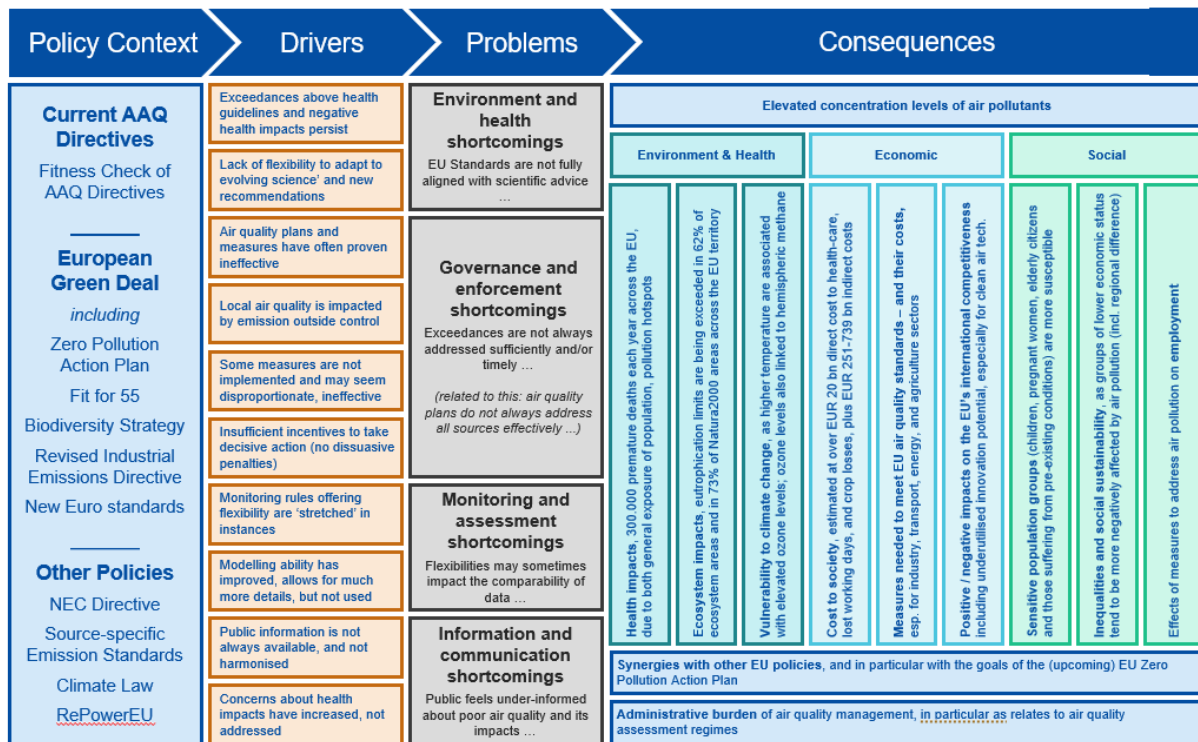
Policy Context

Current AAQ Directives

Fitness Check of AAQ Directives

European Green Deal

including

Zero Pollution Action Plan

Fit for 55

Biodiversity Strategy

Revised Industrial Emissions Directive

New Euro standards

Other Policies

NEC Directive

Source-specific Emission Standards

Climate Law

RePowerEU

Drivers

Exceedances above health guidelines and negative health impacts persist

Lack of flexibility to adapt to evolving science' and new recommendations

Air quality plans and measures have often proven ineffective

Local air quality is impacted by emission outside control

Some measures are not implemented and may seem disproportionate, ineffective

Insufficient incentives to take decisive action (no dissuasive penalties)

Monitoring rules offering flexibility are 'stretched' in instances

Modelling ability has improved, allows for much more details, but not used

Public information is not always available, and not harmonised

Concerns about health impacts have increased, not addressed

Problems

Environment and health shortcomings

EU Standards are not fully aligned with scientific advice …

Governance and enforcement shortcomings

Exceedances are not always addressed sufficiently and/or timely …

(related to this: air quality plans do not always address all sources effectively ...)

Monitoring and assessment shortcomings

Flexibilities may sometimes impact the comparability of data …

Information and communication shortcomings

Public feels under-informed about poor air quality and its impacts …

Consequences

Elevated concentration levels of air pollutants

Environment & Health

Economic

Social

Health impacts, 300.000 premature deaths each year across the EU, due to both general exposure of population, pollution hotspots

Ecosystem impacts, eutrophication limits are being exceeded in 62% of ecosystem areas and in 73% of Natura2000 areas across the EU territory

Vulnerability to climate change, as higher temperature are associated with elevated ozone levels; ozone levels also linked to hemispheric methane

Cost to society, estimated at over EUR 20 bn direct cost to health-care, lost working days, and crop losses, plus EUR 251-739 bn indirect costs

Measures needed to meet EU air quality standards – and their costs, esp. for industry, transport, energy, and agriculture sectors

Positive / negative impacts on the EU's international competitiveness including underutilised innovation potential, especially for clean air tech.

Sensitive population groups (children, pregnant women, elderly citizens and those suffering from pre-existing conditions) are more susceptible

Inequalities and social sustainability, as groups of lower economic status tend to be more negatively affected by air pollution (incl. regional difference)

Effects of measures to address air pollution on employment

Synergies with other EU policies, and in particular with the goals of the (upcoming) EU Zero Pollution Action Plan

Administrative burden of air quality management, in particular as relates to air quality assessment regimes